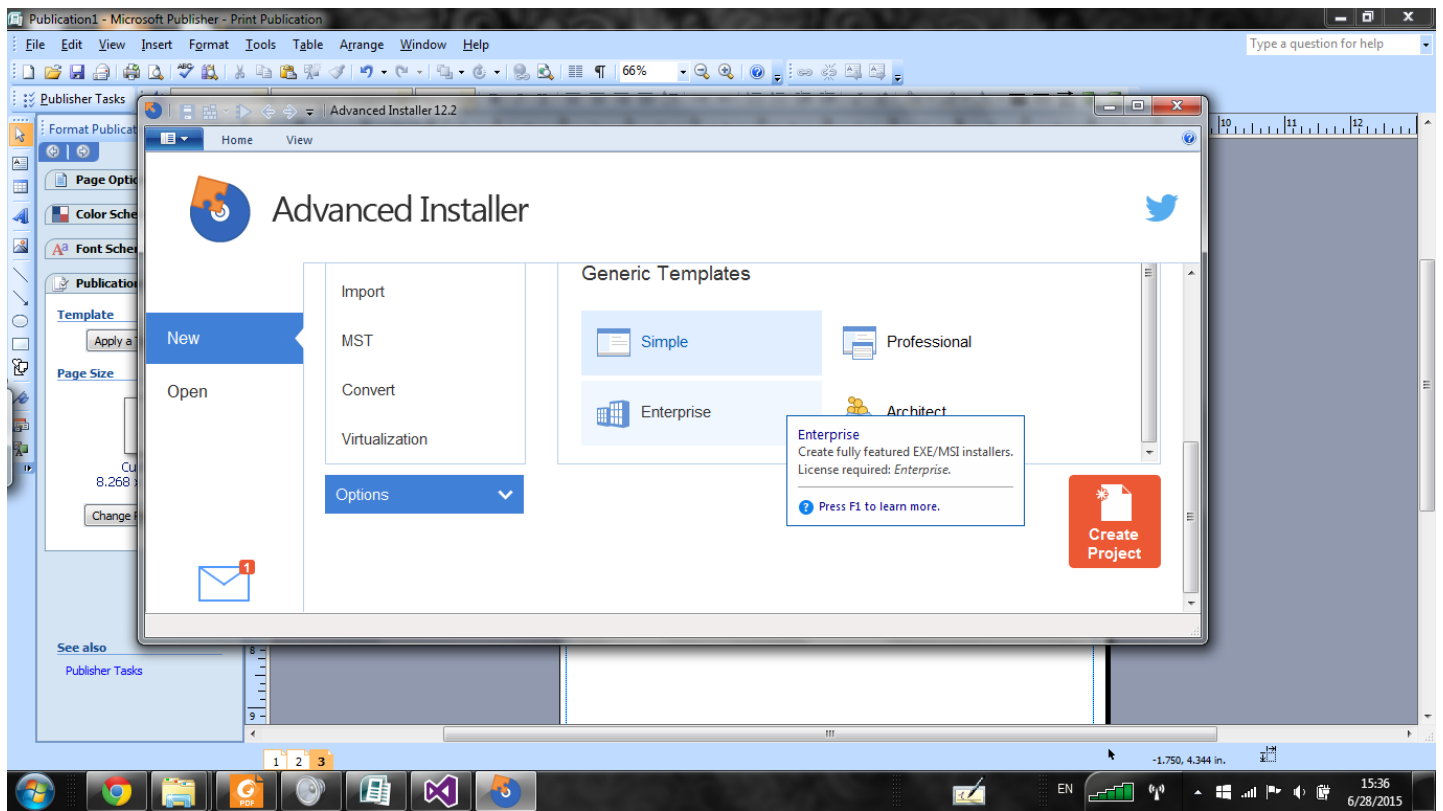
Publication1 - Microsoft Publisher - Print Publication

File Edit View Insert Format Tools Table Arrange Window Help

Type a question for help

66%

Publisher Tasks

Format Publicat

Page Optio

Color Sche

Font Schen

Publication

Template

Apply a

Page Size

Cu
8.268

Change

See also

Publisher Tasks

Advanced Installer 12.2

Home View

Advanced Installer

New

Open

Import

MST

Convert

Virtualization

Options

Generic Templates

Simple

Professional

Enterprise

Architect

Enterprise
Create fully featured EXE/MSI installers.
License required: Enterprise.

Press F1 to learn more.

Create Project

1

1 2 3

-1.750, 4.344 in.

EN

15:36
6/28/2015